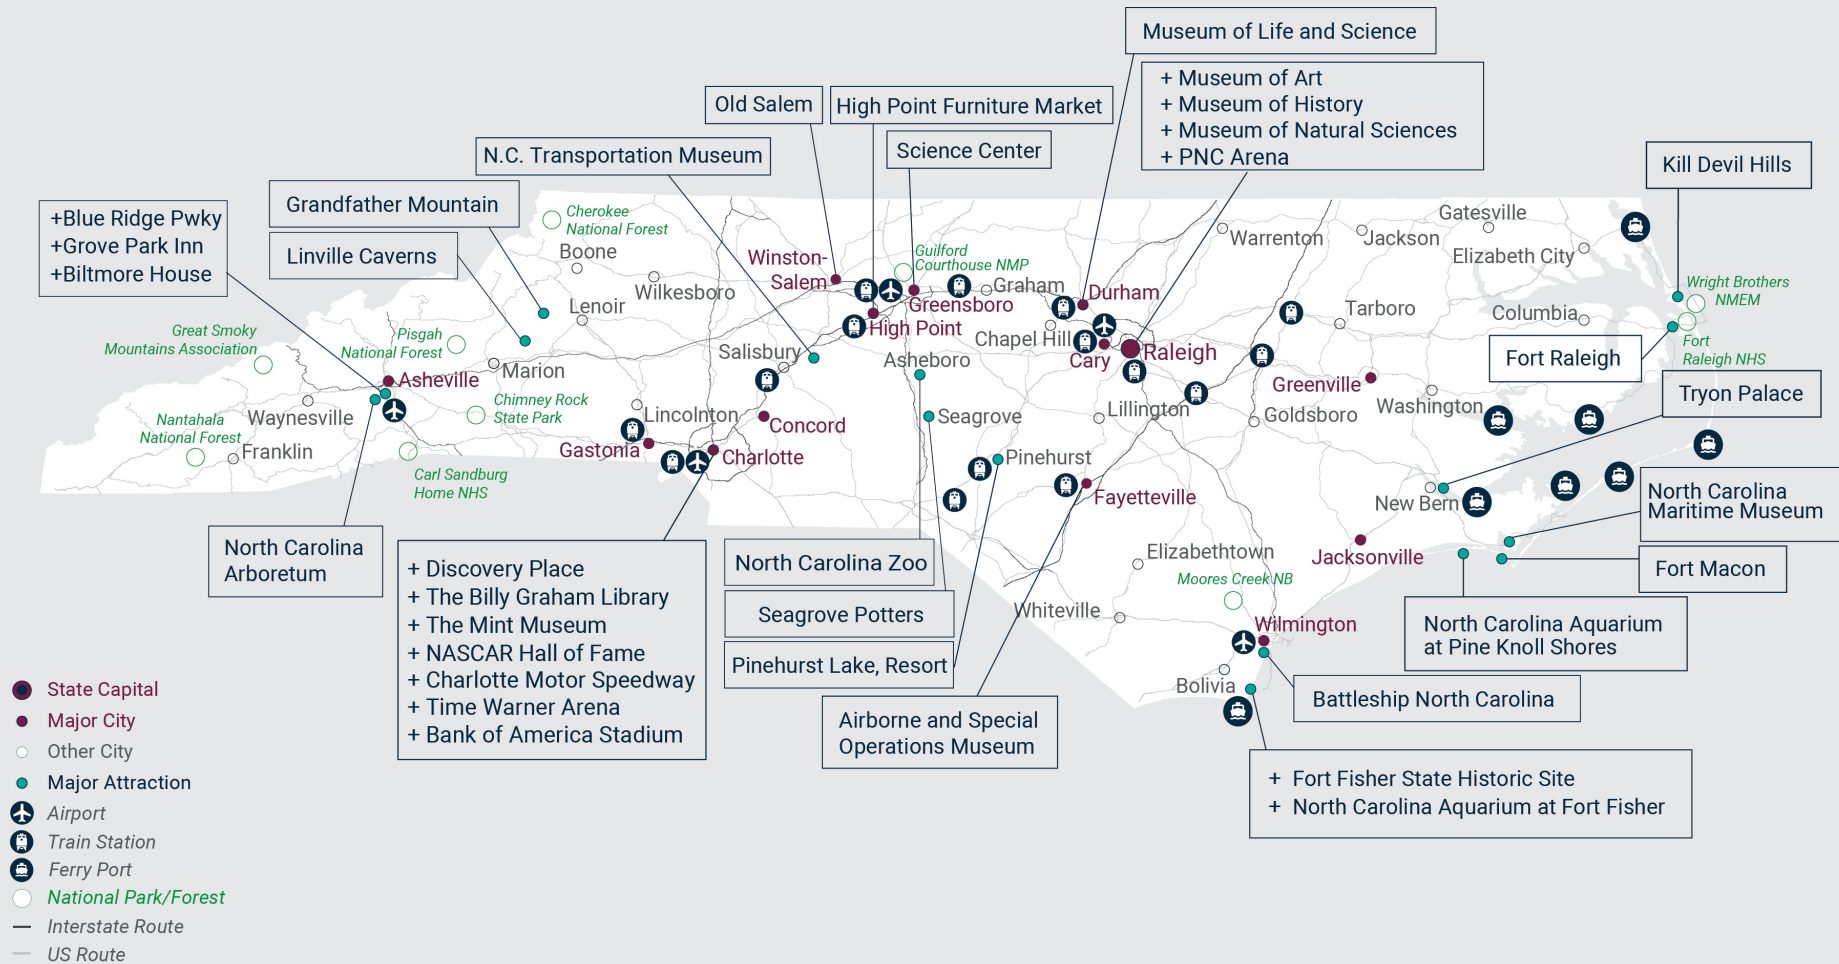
Museum of Life and Science

+ Museum of Art
+ Museum of History
+ Museum of Natural Sciences
+ PNC Arena

Old Salem

High Point Furniture Market

Science Center

N.C. Transportation Museum

Kill Devil Hills

Grandfather Mountain

+Blue Ridge Pwky
+Grove Park Inn
+Biltmore House

Linville Caverns

Cherokee National Forest

Boone

Winston-Salem

Guilford Courthouse NMP

Graham

Durham

Warrenton

Jackson

Gatesville

Elizabeth City

Wright Brothers NMEM

Lenoir

Wilkesboro

Greensboro

Tarboro

Columbia

High Point

Chapel Hill

Cary

Raleigh

Fort Raleigh

Fort Raleigh NHS

Great Smoky Mountains Association

Pisgah National Forest

Marion

Salisbury

Asheboro

Tryon Palace

Asheville

Greenville

Nantahala National Forest

Waynesville

Chimney Rock State Park

Lincolnton

Concord

Seagrove

Lillington

Goldsboro

Washington

Franklin

Gastonia

Charlotte

Carl Sandburg Home NHS

Pinehurst

Fayetteville

New Bern

North Carolina Maritime Museum

North Carolina Arboretum

+ Discovery Place
+ The Billy Graham Library
+ The Mint Museum
+ NASCAR Hall of Fame
+ Charlotte Motor Speedway
+ Time Warner Arena
+ Bank of America Stadium

North Carolina Zoo

Elizabethtown

Mooers Creek NB

Jacksonville

Fort Macon

Seagrove Potters

Whiteville

Wilmington

North Carolina Aquarium at Pine Knoll Shores

Pinehurst Lake, Resort

Bolivia

Battleship North Carolina

Airborne and Special Operations Museum

+ Fort Fisher State Historic Site
+ North Carolina Aquarium at Fort Fisher

State Capital
Major City
Other City
Major Attraction
Airport
Train Station
Ferry Port
National Park/Forest
Interstate Route
US Route